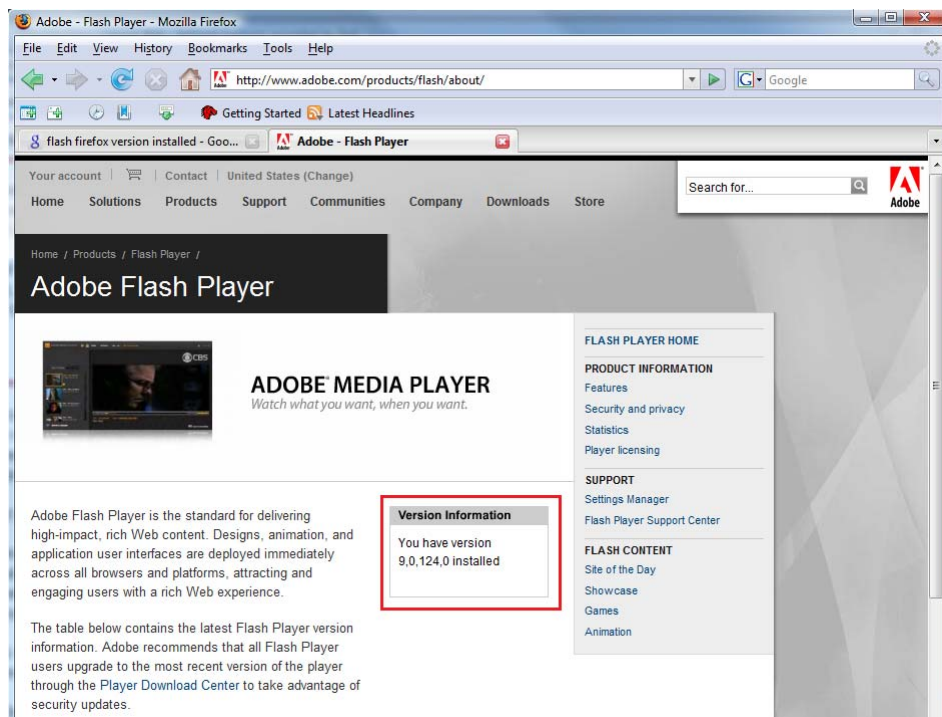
Adobe - Flash Player - Mozilla Firefox

File Edit View History Bookmarks Tools Help

http://www.adobe.com/products/flash/about/

Google

Getting Started Latest Headlines

flash firefox version installed - Goo...

Adobe - Flash Player

Your account | | Contact | United States (Change)

Home Solutions Products Support Communities Company Downloads Store

Search for...

Adobe

Home / Products / Flash Player /

Adobe Flash Player

CBS

ADOBE MEDIA PLAYER
Watch what you want, when you want.

FLASH PLAYER HOME

PRODUCT INFORMATION
Features
Security and privacy
Statistics
Player licensing

SUPPORT
Settings Manager
Flash Player Support Center

FLASH CONTENT
Site of the Day
Showcase
Games
Animation

Adobe Flash Player is the standard for delivering high-impact, rich Web content. Designs, animation, and application user interfaces are deployed immediately across all browsers and platforms, attracting and engaging users with a rich Web experience.

Version Information
You have version 9,0,124,0 installed

The table below contains the latest Flash Player version information. Adobe recommends that all Flash Player users upgrade to the most recent version of the player through the Player Download Center to take advantage of security updates.